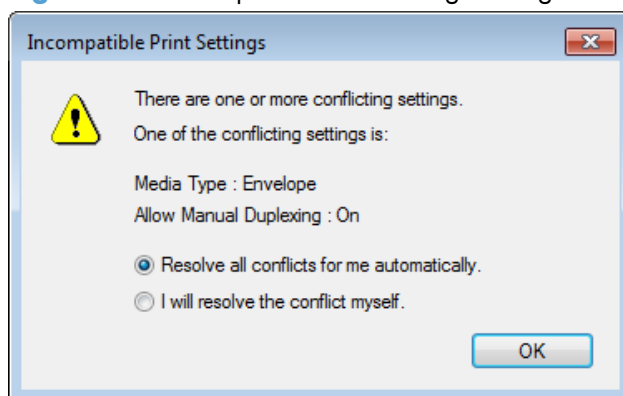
Incompatible Print Settings

There are one or more conflicting settings.
One of the conflicting settings is:

Media Type : Envelope
Allow Manual Duplexing : On

Resolve all conflicts for me automatically.
I will resolve the conflict myself.

OK